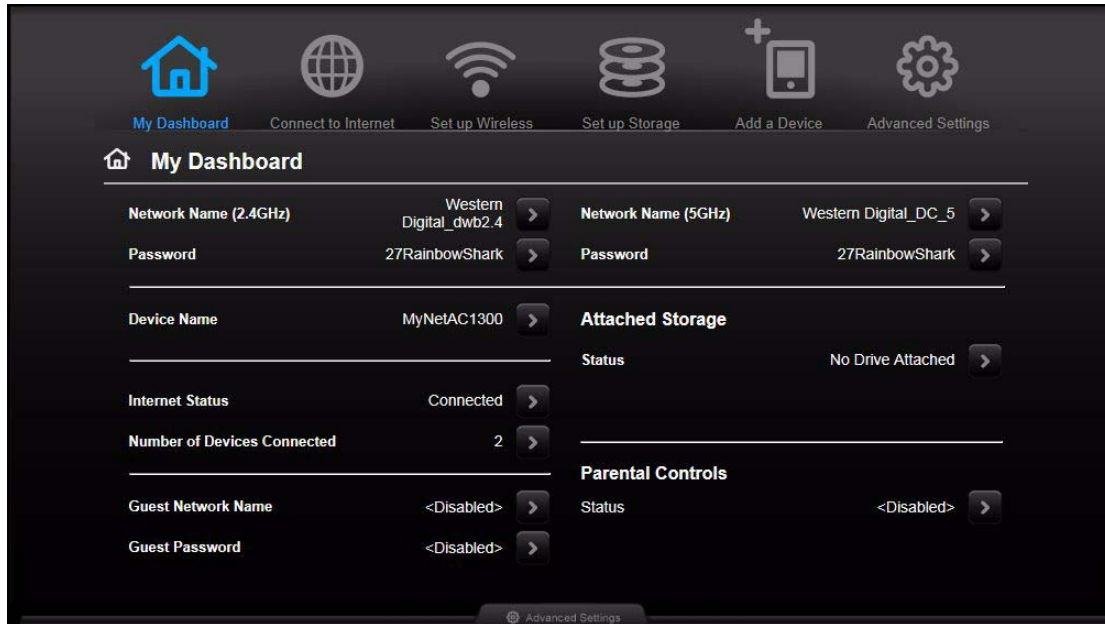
My Dashboard Connect to Internet Set up Wireless Set up Storage Add a Device Advanced Settings

My Dashboard

Network Name (2.4GHz) Western Digital_dwb2.4

Password 27RainbowShark

Device Name MyNetAC1300

Internet Status Connected

Number of Devices Connected 2

Guest Network Name <Disabled>

Guest Password <Disabled>

Network Name (5GHz) Western Digital_DC_5

Password 27RainbowShark

Attached Storage

Status No Drive Attached

Parental Controls

Status <Disabled>

Advanced Settings